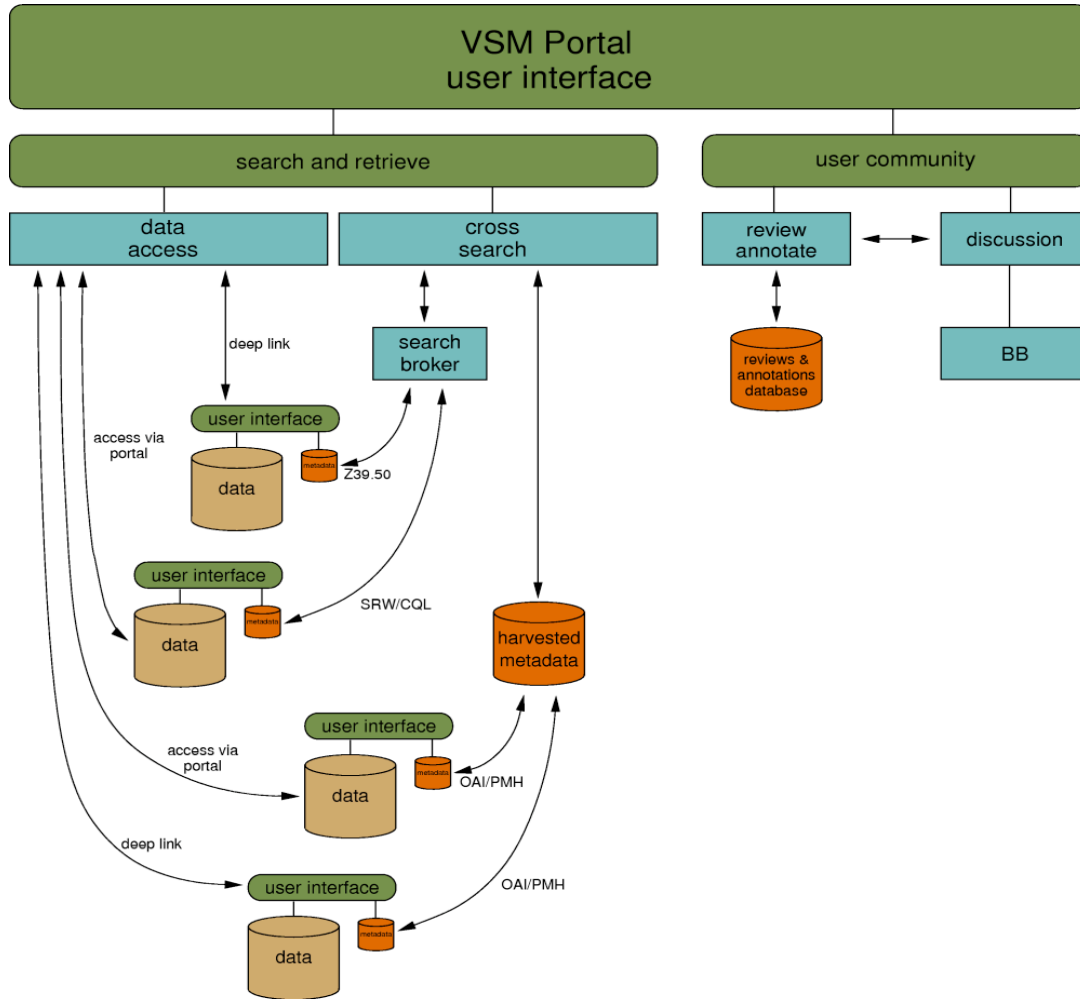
VSM Portal
user interface

search and retrieve

user community

data
access

cross
search

review
annotate

discussion

deep link

search
broker

reviews &
annotations
database

BB

user interface

access via
portal

data

metadata

Z39.50

user interface

data

metadata

SRW/CQL

harvested
metadata

user interface

access via
portal

data

metadata

OAI/PMH

deep link

user interface

OAI/PMH

data

metadata